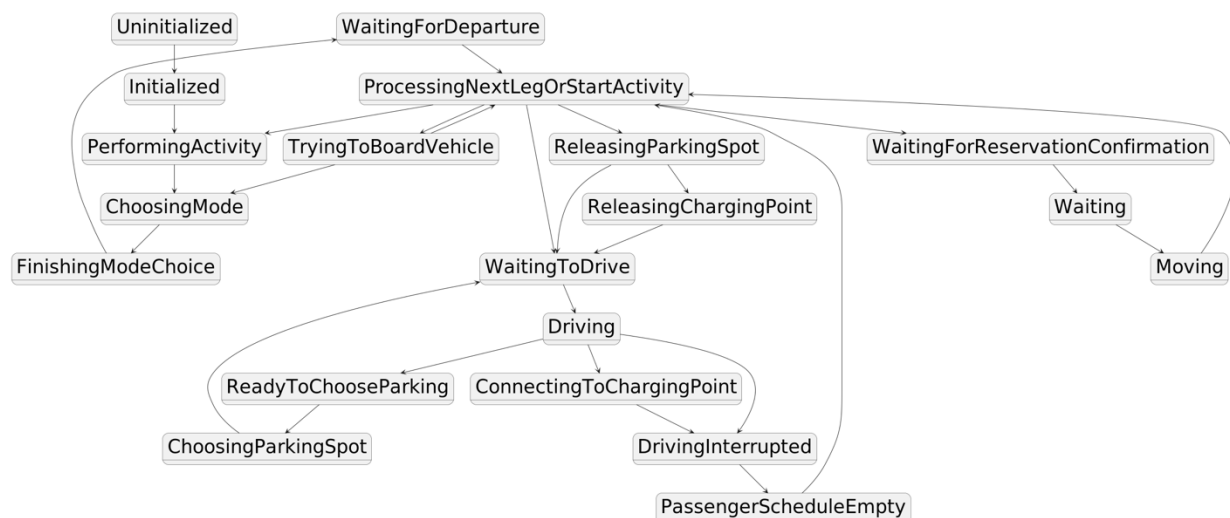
Uninitialized
WaitingForDeparture
Initialized
ProcessingNextLegOrStartActivity
PerformingActivity
TryingToBoardVehicle
ReleasingParkingSpot
WaitingForReservationConfirmation
ChoosingMode
ReleasingChargingPoint
Waiting
FinishingModeChoice
WaitingToDrive
Moving
Driving
ReadyToChooseParking
ConnectingToChargingPoint
ChoosingParkingSpot
DrivingInterrupted
PassengerScheduleEmpty